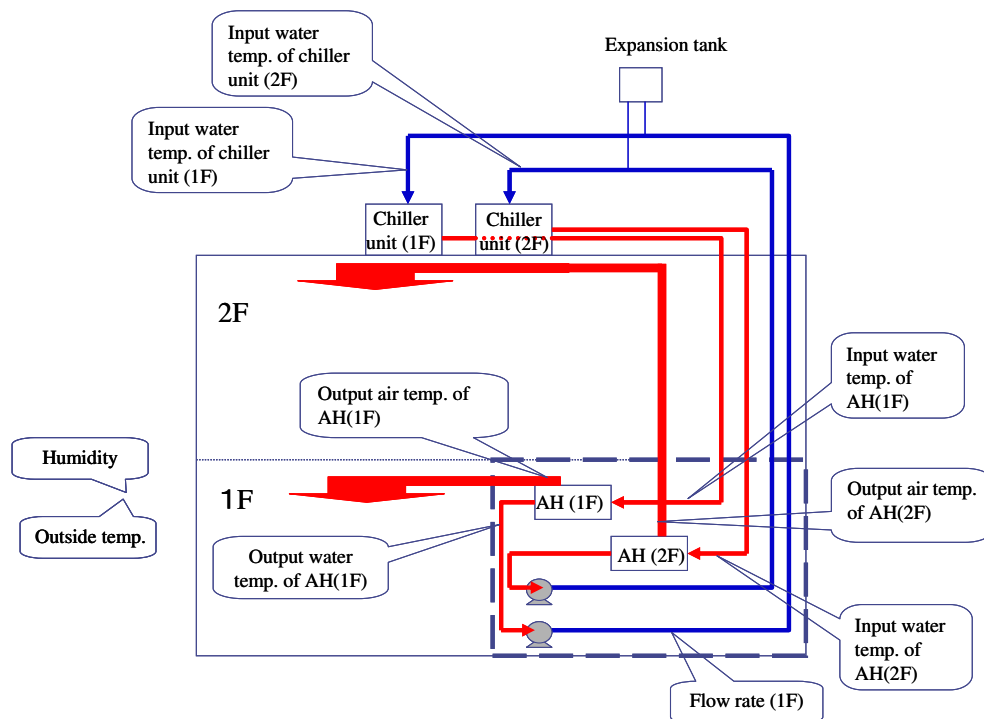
Input water temp. of chiller unit (2F)

Expansion tank

Input water temp. of chiller unit (1F)

Chiller unit (1F)

Chiller unit (2F)

2F

Input water temp. of AH(1F)

Output air temp. of AH(1F)

Humidity

1F

AH (1F)

Output air temp. of AH(2F)

Outside temp.

Output water temp. of AH(1F)

AH (2F)

Input water temp. of AH(2F)

Flow rate (1F)